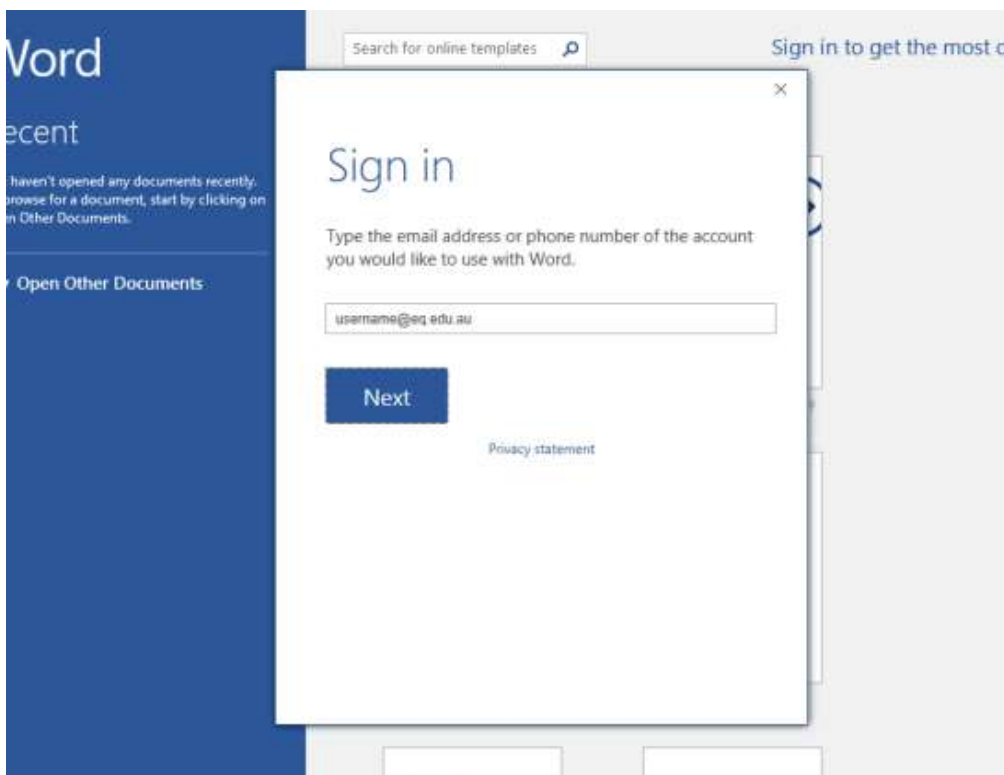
Word

ecent

haven't opened any documents recently. browse for a document, start by clicking on n Other Documents.

Open Other Documents

Search for online templates

Sign in to get the most c

×

Sign in

Type the email address or phone number of the account you would like to use with Word.

username@eq.edu.au

Next

Privacy statement